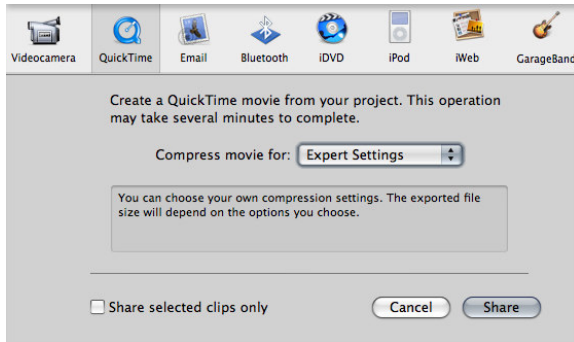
Videocamera QuickTime Email Bluetooth iDVD iPod iWeb GarageBand

Create a QuickTime movie from your project. This operation may take several minutes to complete.

Compress movie for: Expert Settings

You can choose your own compression settings. The exported file size will depend on the options you choose.

Share selected clips only

Cancel

Share